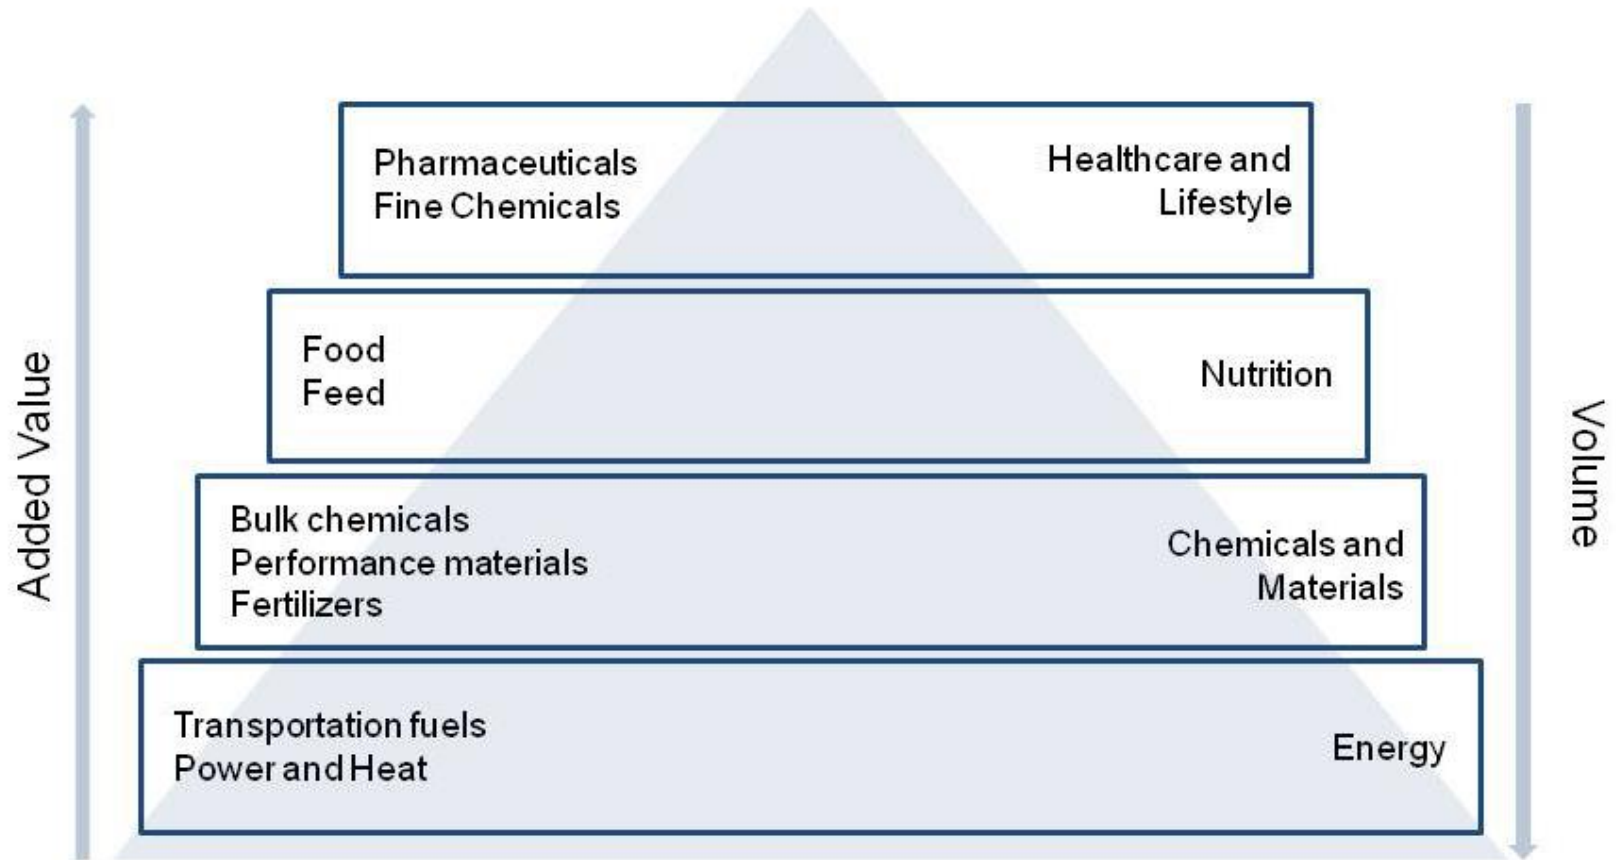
Added Value

Pharmaceuticals
Fine Chemicals

Healthcare and Lifestyle

Food
Feed

Nutrition

Bulk chemicals
Performance materials
Fertilizers

Chemicals and Materials

Transportation fuels
Power and Heat

Energy

Volume